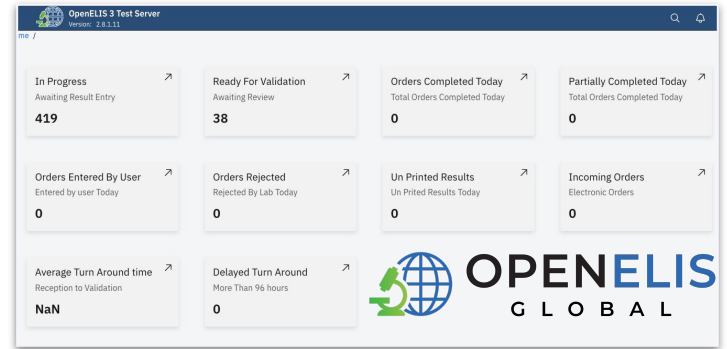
OpenELIS 3 Test Server
Version: 2.8.1.11

me /

In Progress
Awaiting Result Entry
419

Ready For Validation
Awaiting Review
38

Orders Completed Today
Total Orders Completed Today
0

Partially Completed Today
Total Orders Completed Today
0

Orders Entered By User
Entered by user Today
0

Orders Rejected
Rejected By Lab Today
0

Un Printed Results
Un Prited Results Today
0

Incoming Orders
Electronic Orders
0

Average Turn Around time
Reception to Validation
NaN

Delayed Turn Around
More Than 96 hours
0

OPENELIS
GLOBAL